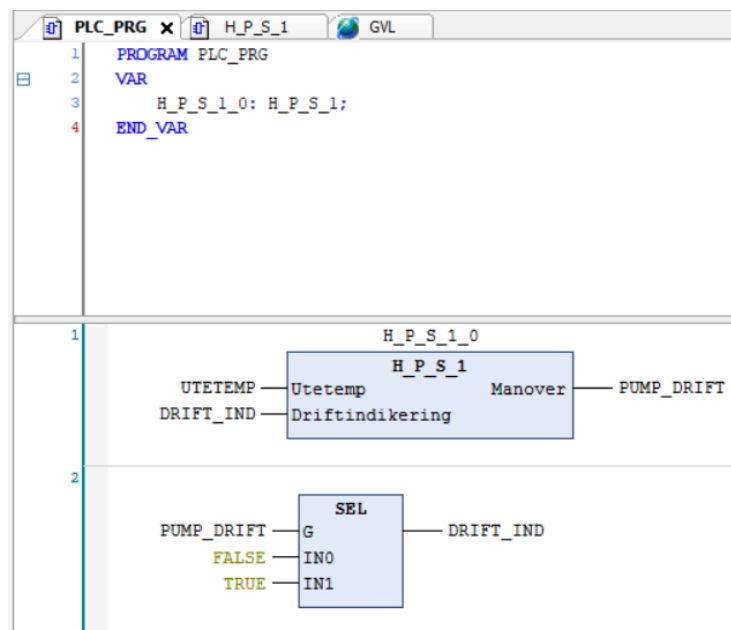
PLC_PRG ✕ H_P_S_1 GVL

1 PROGRAM PLC_PRG
2 VAR
3 H_P_S_1_0: H_P_S_1;
4 END_VAR

1
H_P_S_1_0
H_P_S_1
UTETEMP Utetemp Manover PUMP_DRIFT
DRIFT_IND Driftindikering

2
SEL
PUMP_DRIFT G DRIFT_IND
FALSE IN0
TRUE IN1